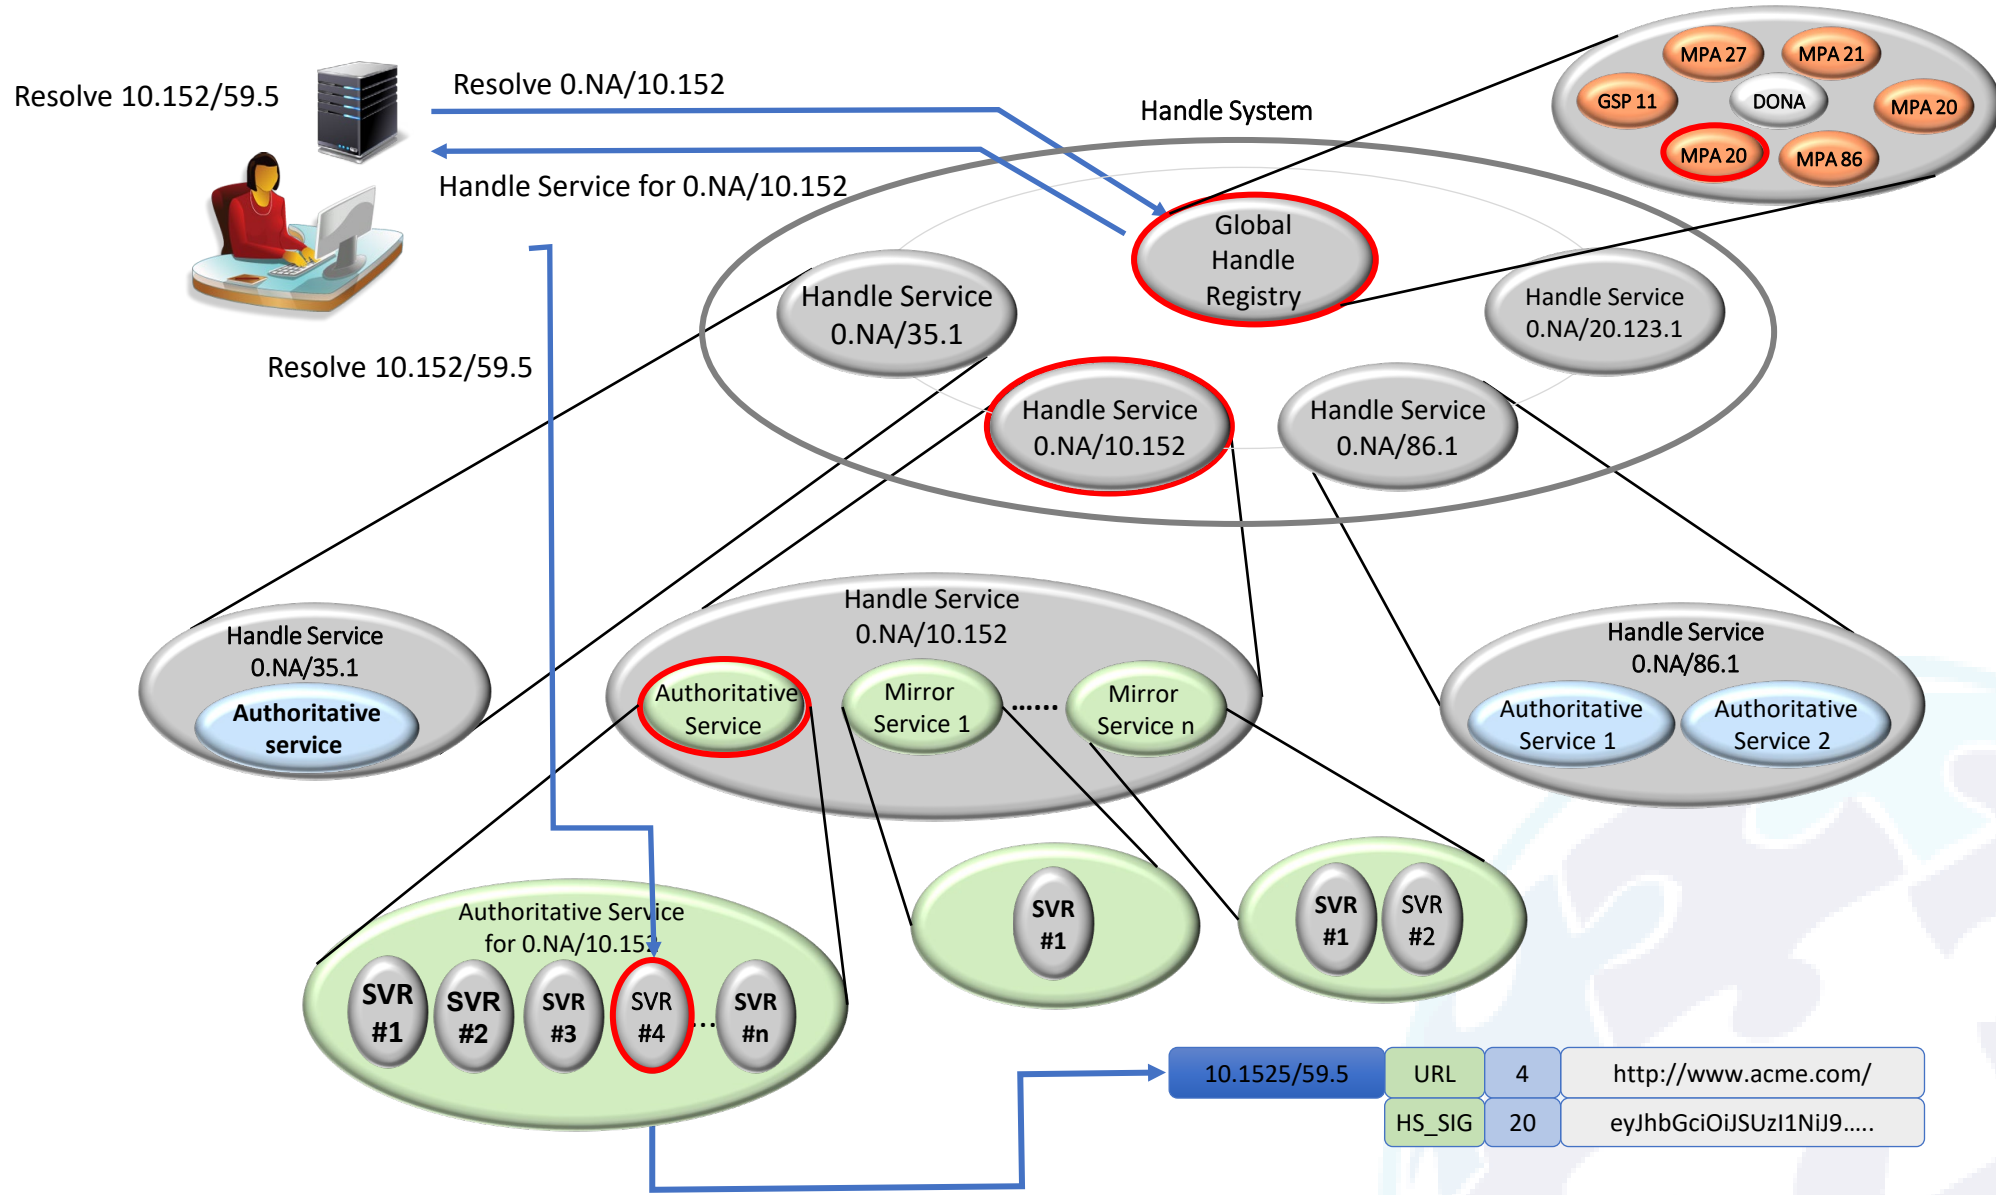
Resolve 10.152/59.5

Resolve 0.NA/10.152

Handle Service for 0.NA/10.152

Handle System

MPA 27
MPA 21
GSP 11
DONA
MPA 20
MPA 20
MPA 86

Global Handle Registry

Handle Service 0.NA/35.1

Handle Service 0.NA/20.123.1

Resolve 10.152/59.5

Handle Service 0.NA/10.152

Handle Service 0.NA/86.1

Handle Service 0.NA/35.1
Authoritative service

Handle Service 0.NA/10.152
Authoritative Service
Mirror Service 1
......
Mirror Service n

Handle Service 0.NA/86.1
Authoritative Service 1
Authoritative Service 2

SVR #1

SVR #1
SVR #2

Authoritative Service for 0.NA/10.152
SVR #1
SVR #2
SVR #3
SVR #4
...
SVR #n

| 10.1525/59.5 | URL | 4 | http://www.acme.com/ |
|---|---|---|---|
| | HS_SIG | 20 | eyJhbGciOiJSUzI1NiJ9..... |